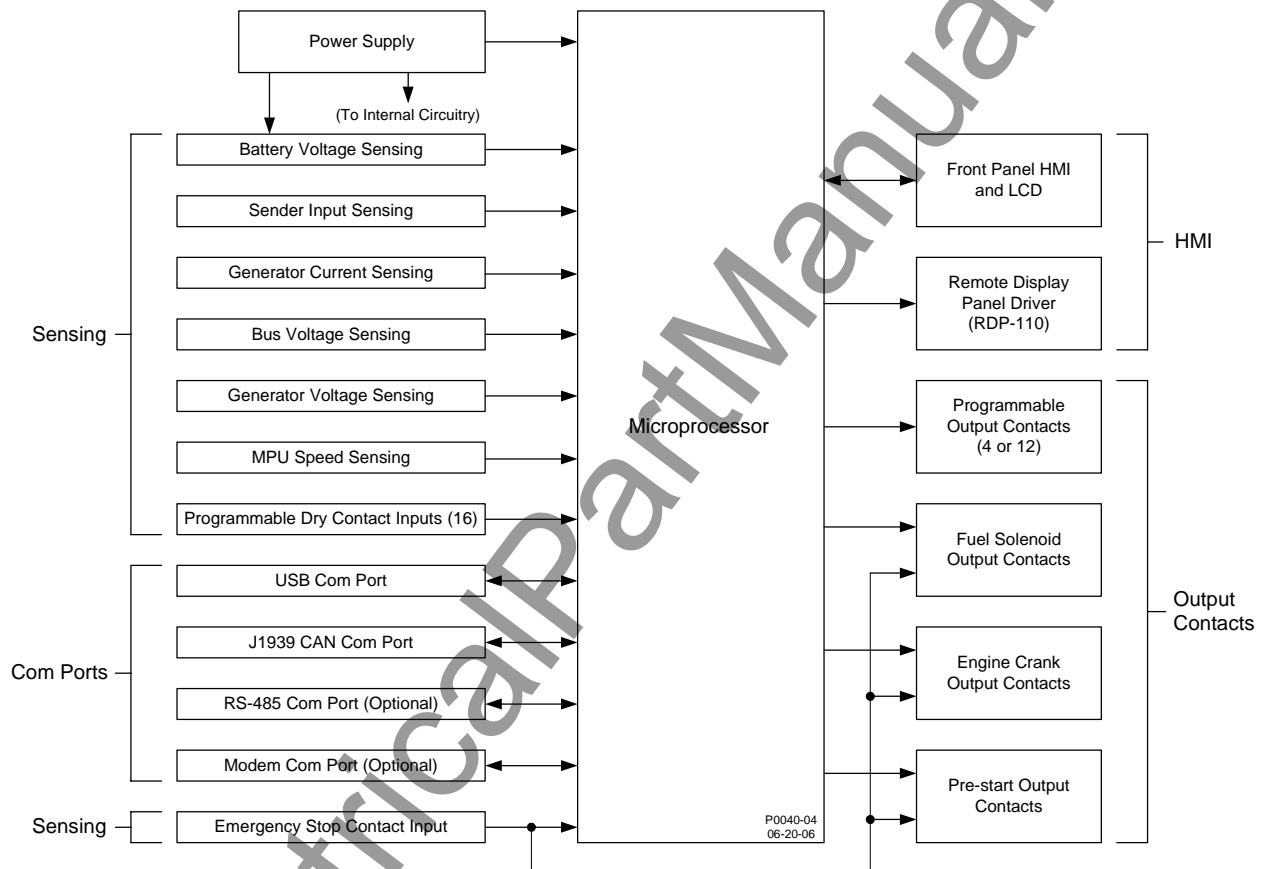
Power Supply

(To Internal Circuitry)

Sensing

Battery Voltage Sensing

Sender Input Sensing

Generator Current Sensing

Bus Voltage Sensing

Generator Voltage Sensing

MPU Speed Sensing

Programmable Dry Contact Inputs (16)

Com Ports

USB Com Port

J1939 CAN Com Port

RS-485 Com Port (Optional)

Modem Com Port (Optional)

Sensing

Emergency Stop Contact Input

Microprocessor

P0040-04
06-20-06

Front Panel HMI and LCD

Remote Display Panel Driver (RDP-110)

HMI

Programmable Output Contacts (4 or 12)

Fuel Solenoid Output Contacts

Engine Crank Output Contacts

Pre-start Output Contacts

Output Contacts